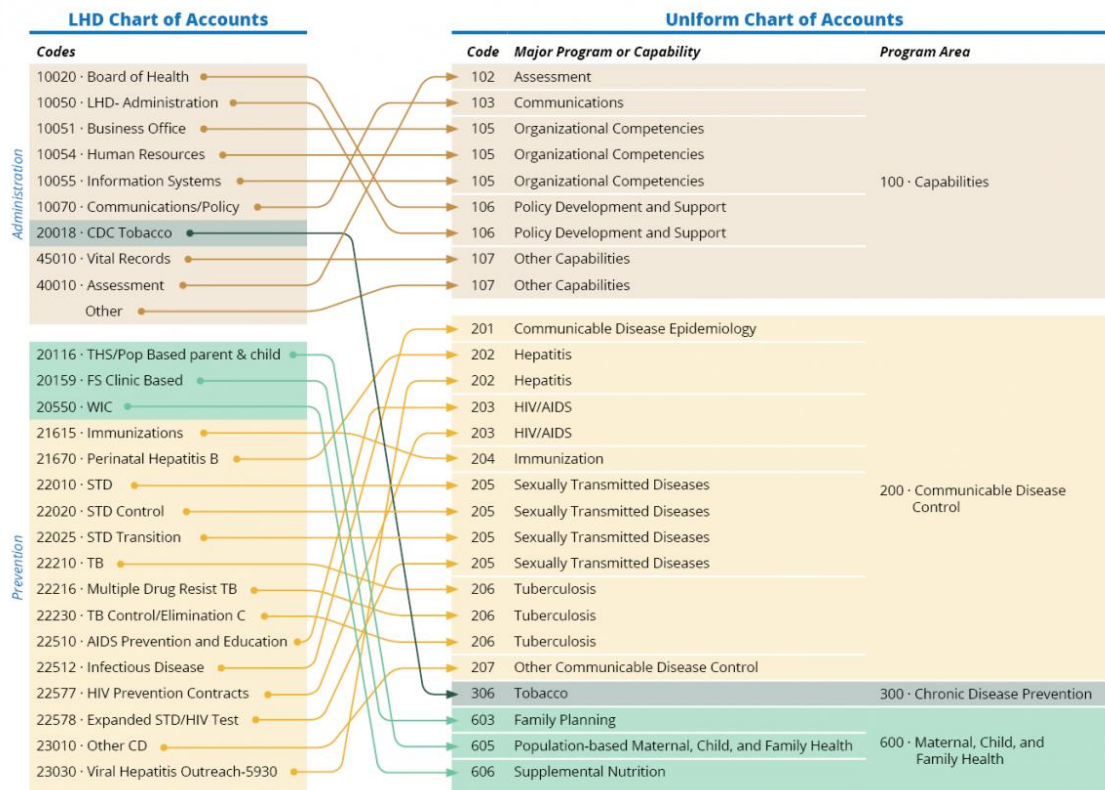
LHD Chart of Accounts

Codes

Administration

10020 · Board of Health
10050 · LHD- Administration
10051 · Business Office
10054 · Human Resources
10055 · Information Systems
10070 · Communications/Policy
20018 · CDC Tobacco
45010 · Vital Records
40010 · Assessment
Other

Prevention

20116 · THS/Pop Based parent & child
20159 · FS Clinic Based
20550 · WIC
21615 · Immunizations
21670 · Perinatal Hepatitis B
22010 · STD
22020 · STD Control
22025 · STD Transition
22210 · TB
22216 · Multiple Drug Resist TB
22230 · TB Control/Elimination C
22510 · AIDS Prevention and Education
22512 · Infectious Disease
22577 · HIV Prevention Contracts
22578 · Expanded STD/HIV Test
23010 · Other CD
23030 · Viral Hepatitis Outreach-5930

Unlform Chart of Accounts

| Code | Major Program or Capability | Program Area |
|---|---|---|
| 102 | Assessment | 100 · Capabilities |
| 103 | Communications | |
| 105 | Organizational Competencies | |
| 105 | Organizational Competencies | |
| 105 | Organizational Competencies | |
| 106 | Policy Development and Support | |
| 106 | Policy Development and Support | |
| 107 | Other Capabilities | |
| 107 | Other Capabilities | |
| 201 | Communicable Disease Epidemiology | 200 · Communicable Disease Control |
| 202 | Hepatitis | |
| 202 | Hepatitis | |
| 203 | HIV/AIDS | |
| 203 | HIV/AIDS | |
| 204 | Immunization | |
| 205 | Sexually Transmitted Diseases | |
| 205 | Sexually Transmitted Diseases | |
| 205 | Sexually Transmitted Diseases | |
| 205 | Sexually Transmitted Diseases | |
| 206 | Tuberculosis | |
| 206 | Tuberculosis | |
| 206 | Tuberculosis | |
| 207 | Other Communicable Disease Control | |
| 306 | Tobacco | 300 · Chronic Disease Prevention |
| 603 | Family Planning | 600 · Maternal, Child, and Family Health |
| 605 | Population-based Maternal, Child, and Family Health | |
| 606 | Supplemental Nutrition | |